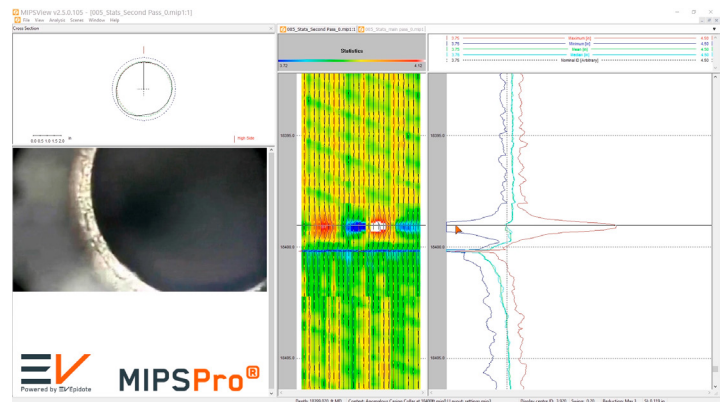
MIPSView v2.5.0.105 - [005_Stats_Second Pass_0.mip:1:1]

File View Analysis Scenes Window Help

Cross Section

High Side

005_Stats_Second Pass_0.mip:1:1

Statistics

3.72

4.12

| 0.75 | Maximum (in) | 4.50 |
|---|---|---|
| 0.75 | Minimum (in) | 4.50 |
| 0.75 | Mean (in) | 4.50 |
| 0.75 | Median (in) | 4.50 |
| 0.75 | Nominal ID (Arbitrary) | 4.50 |

10390.0

10400.0

10405.0

EV

Powered by EV Epidote

MIPSPro®